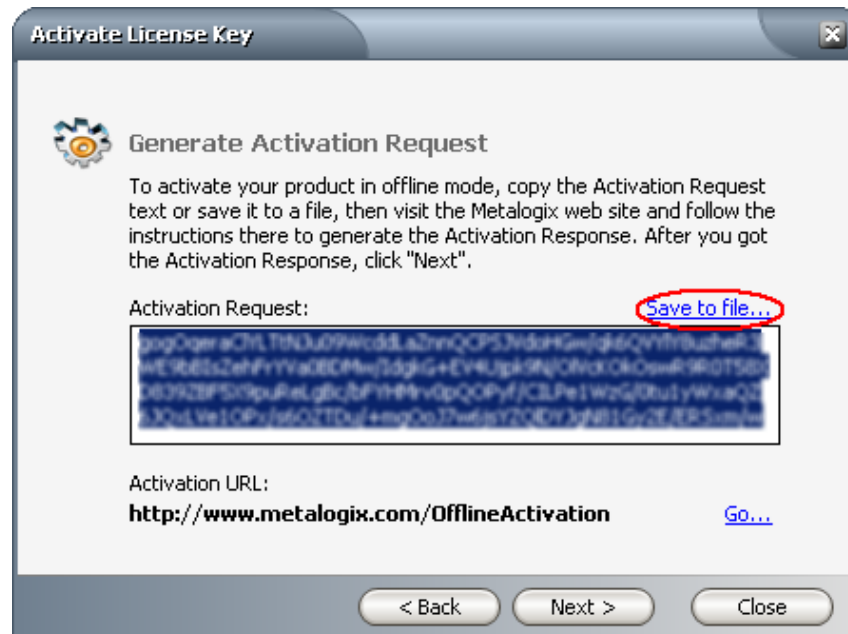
Activate License Key

Generate Activation Request

To activate your product in offline mode, copy the Activation Request text or save it to a file, then visit the Metalogix web site and follow the instructions there to generate the Activation Response. After you got the Activation Response, click "Next".

Activation Request:

Save to file...

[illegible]

Activation URL:

http://www.metalogix.com/OfflineActivation

Go...

< Back

Next >

Close